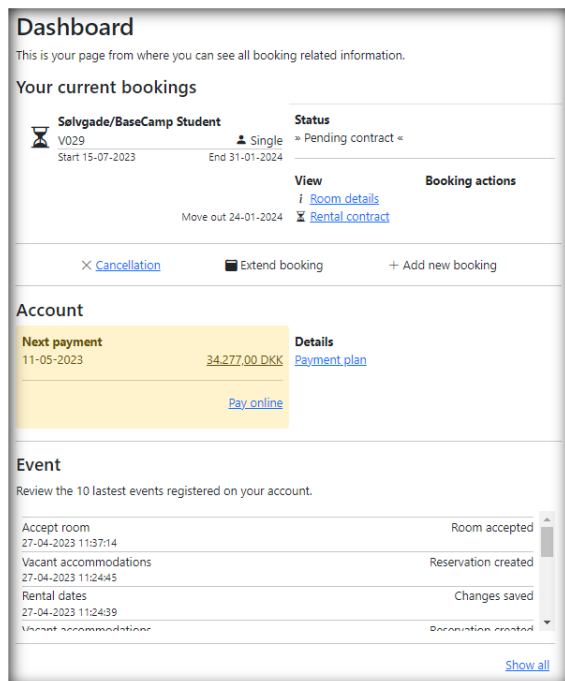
Dashboard

This is your page from where you can see all booking related information.

Your current bookings

Sølvgade/BaseCamp Student
V029
Single
Start 15-07-2023
End 31-01-2024
Move out 24-01-2024

Status
» Pending contract «

View
Room details
Rental contract

Booking actions

Cancellation
Extend booking
+ Add new booking

Account

Next payment
11-05-2023
34.277,00 DKK
Pay online

Details
Payment plan

Event

Review the 10 lastest events registered on your account.

| | |
|---|---|
| Accept room<br>27-04-2023 11:37:14 | Room accepted |
| Vacant accommodations<br>27-04-2023 11:24:45 | Reservation created |
| Rental dates<br>27-04-2023 11:24:39 | Changes saved |
| Vacant accommodations | Reservation created |

Show all